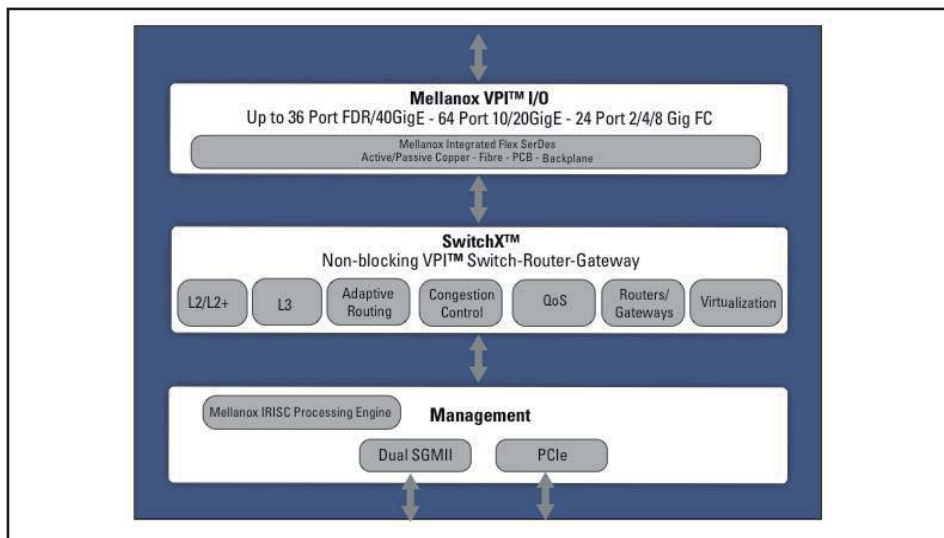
Mellanox VPI™ I/O
Up to 36 Port FDR/40GigE - 64 Port 10/20GigE - 24 Port 2/4/8 Gig FC

Mellanox Integrated Flex SerDes
Active/Passive Copper - Fibre - PCB - Backplane

SwitchX™
Non-blocking VPI™ Switch-Router-Gateway

L2/L2+

L3

Adaptive Routing

Congestion Control

QoS

Routers/ Gateways

Virtualization

Mellanox IRISC Processing Engine

Management

Dual SGMII

PCIe